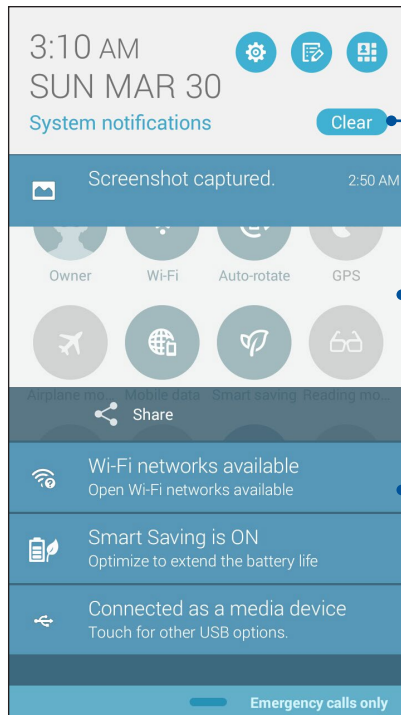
3:10 AM
SUN MAR 30

System notifications

Clear

Screenshot captured.

2:50 AM

Owner

Wi-Fi

Auto-rotate

GPS

Airplane mo...

Mobile data

Smart saving

Reading mo...

Share

Wi-Fi networks available
Open Wi-Fi networks available

Smart Saving is ON
Optimize to extend the battery life

Connected as a media device
Touch for other USB options.

Emergency calls only